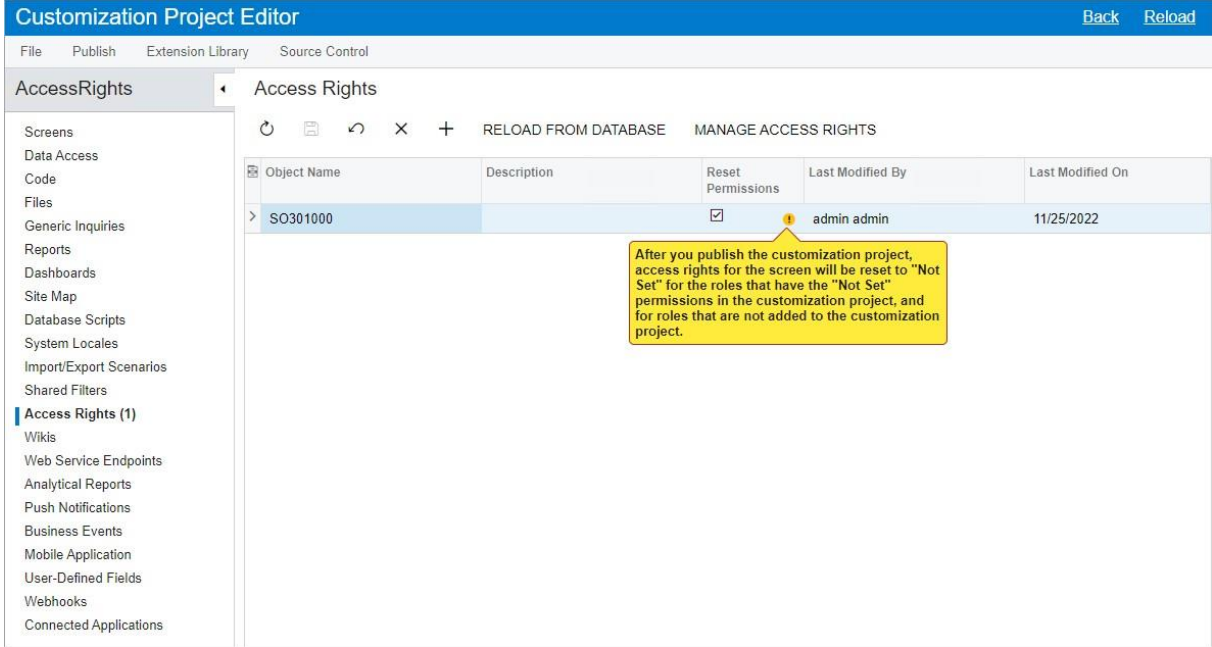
Customization Project Editor

Back Reload

File Publish Extension Library Source Control

AccessRights

Screens
Data Access
Code
Files
Generic Inquiries
Reports
Dashboards
Site Map
Database Scripts
System Locales
Import/Export Scenarios
Shared Filters
Access Rights (1)
Wikis
Web Service Endpoints
Analytical Reports
Push Notifications
Business Events
Mobile Application
User-Defined Fields
Webhooks
Connected Applications

Access Rights

RELOAD FROM DATABASE MANAGE ACCESS RIGHTS

| Object Name | Description | Reset Permissions | Last Modified By | Last Modified On |
|---|---|---|---|---|
| SO301000 | | ☑ | admin admin | 11/25/2022 |

After you publish the customization project, access rights for the screen will be reset to "Not Set" for the roles that have the "Not Set" permissions in the customization project, and for roles that are not added to the customization project.